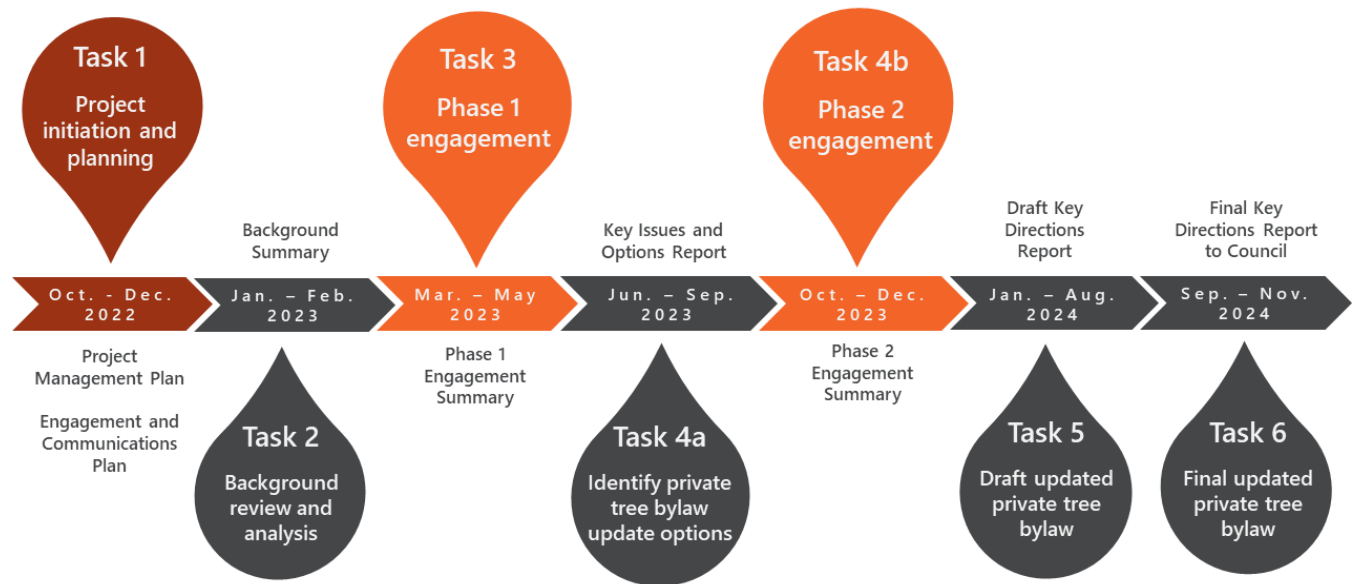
Task 1
Project initiation and planning

Oct. - Dec. 2022

Project Management Plan

Engagement and Communications Plan

Background Summary

Jan. – Feb. 2023

Task 2
Background review and analysis

Task 3
Phase 1 engagement

Mar. – May 2023

Phase 1 Engagement Summary

Key Issues and Options Report

Jun. – Sep. 2023

Task 4a
Identify private tree bylaw update options

Task 4b
Phase 2 engagement

Oct. – Dec. 2023

Phase 2 Engagement Summary

Draft Key Directions Report

Jan. – Aug. 2024

Task 5
Draft updated private tree bylaw

Final Key Directions Report to Council

Sep. – Nov. 2024

Task 6
Final updated private tree bylaw